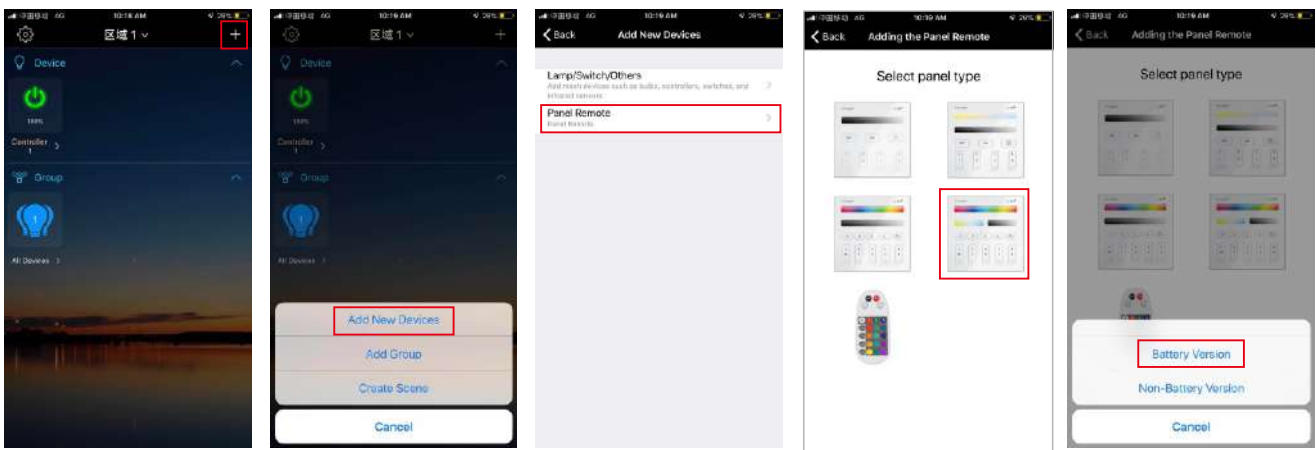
中国移动 4G 10:18 AM 39%

区域 1

+

Device

100%

Controller 1

Group

1

All Devices

中国移动 4G 10:19 AM 39%

区域 1

+

Device

100%

Controller 1

Group

All Devices

Add New Devices

Add Group

Create Scene

Cancel

中国移动 4G 10:19 AM 39%

Back

Add New Devices

Lamp/Switch/Others

Add mesh devices such as bulbs, controllers, switches, and infrared sensors

Panel Remote

Panel Remote

中国移动 4G 10:19 AM 39%

Back

Adding the Panel Remote

Select panel type

中国移动 4G 10:19 AM 39%

Back

Adding the Panel Remote

Select panel type

Battery Version

Non-Battery Version

Cancel